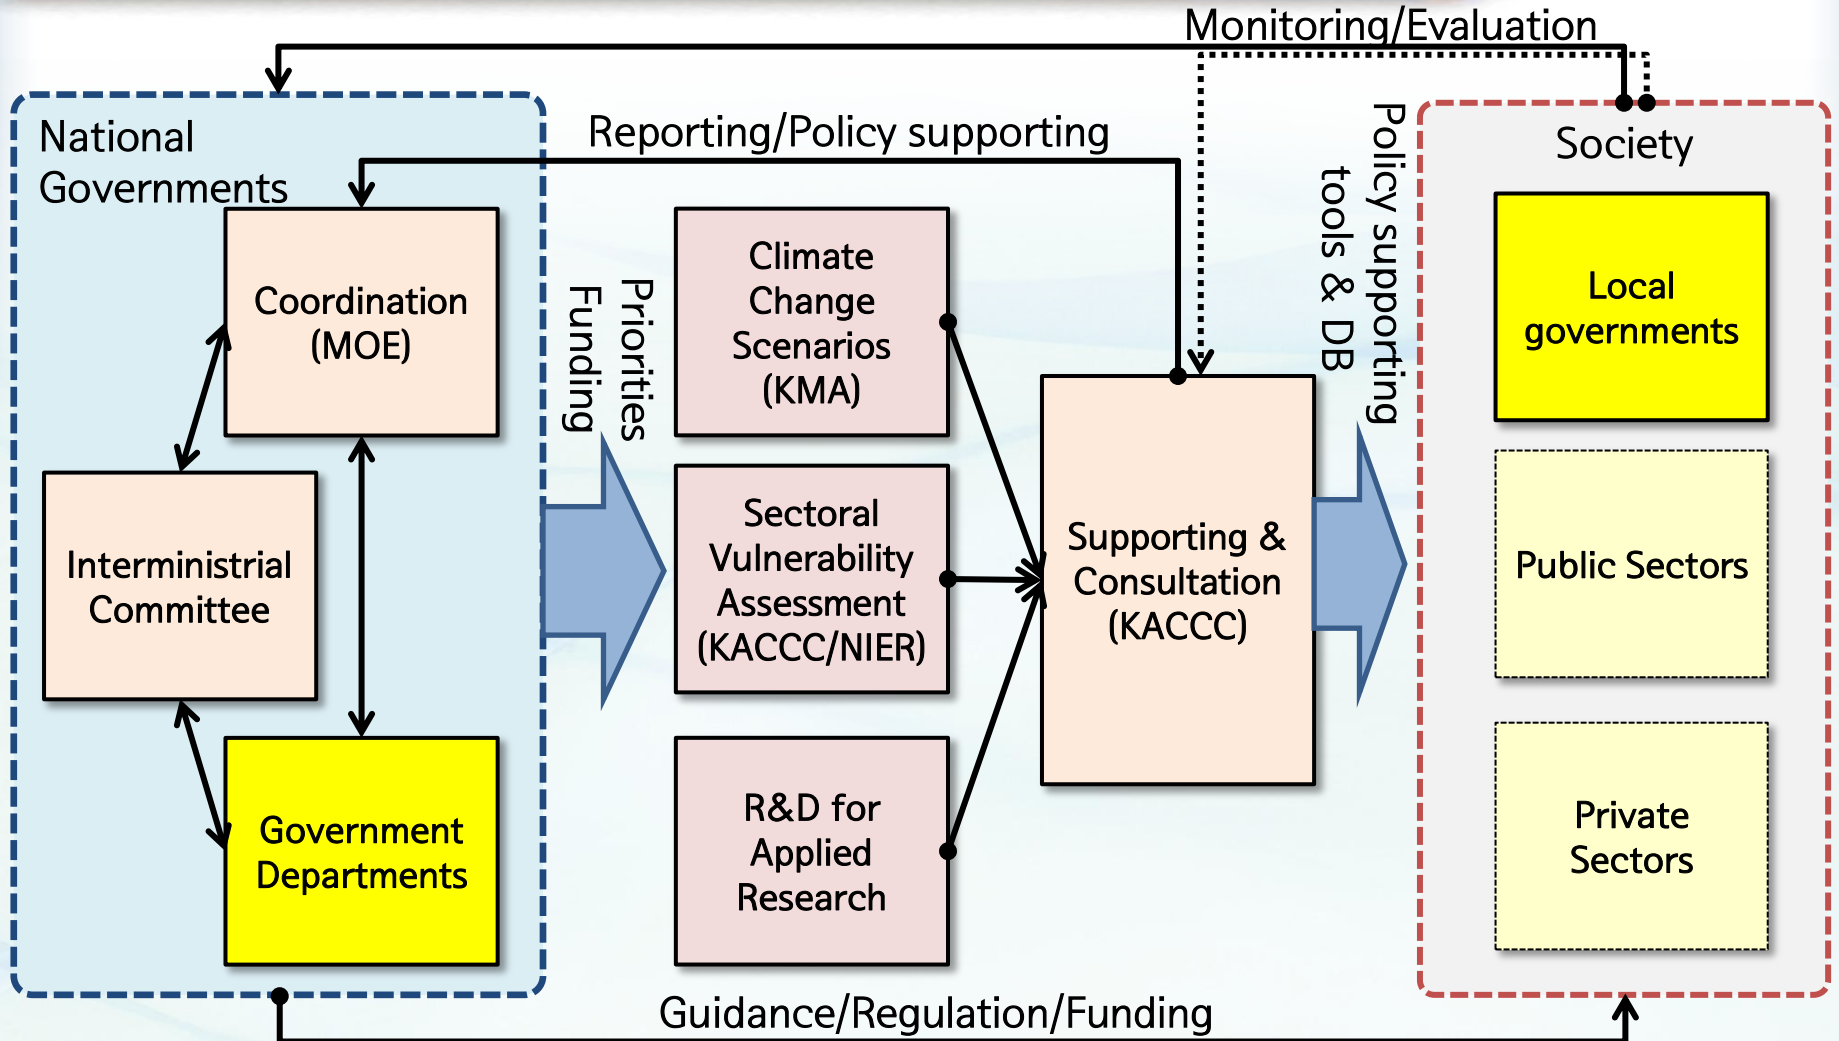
Monitoring/Evaluation

National Governments

Reporting/Policy supporting

Coordination (MOE)

Interministrial Committee

Government Departments

Priorities

Funding

Climate Change Scenarios (KMA)

Sectoral Vulnerability Assessment (KACCC/NIER)

R&D for Applied Research

Supporting & Consultation (KACCC)

Policy supporting tools & DB

Society

Local governments

Public Sectors

Private Sectors

Guidance/Regulation/Funding